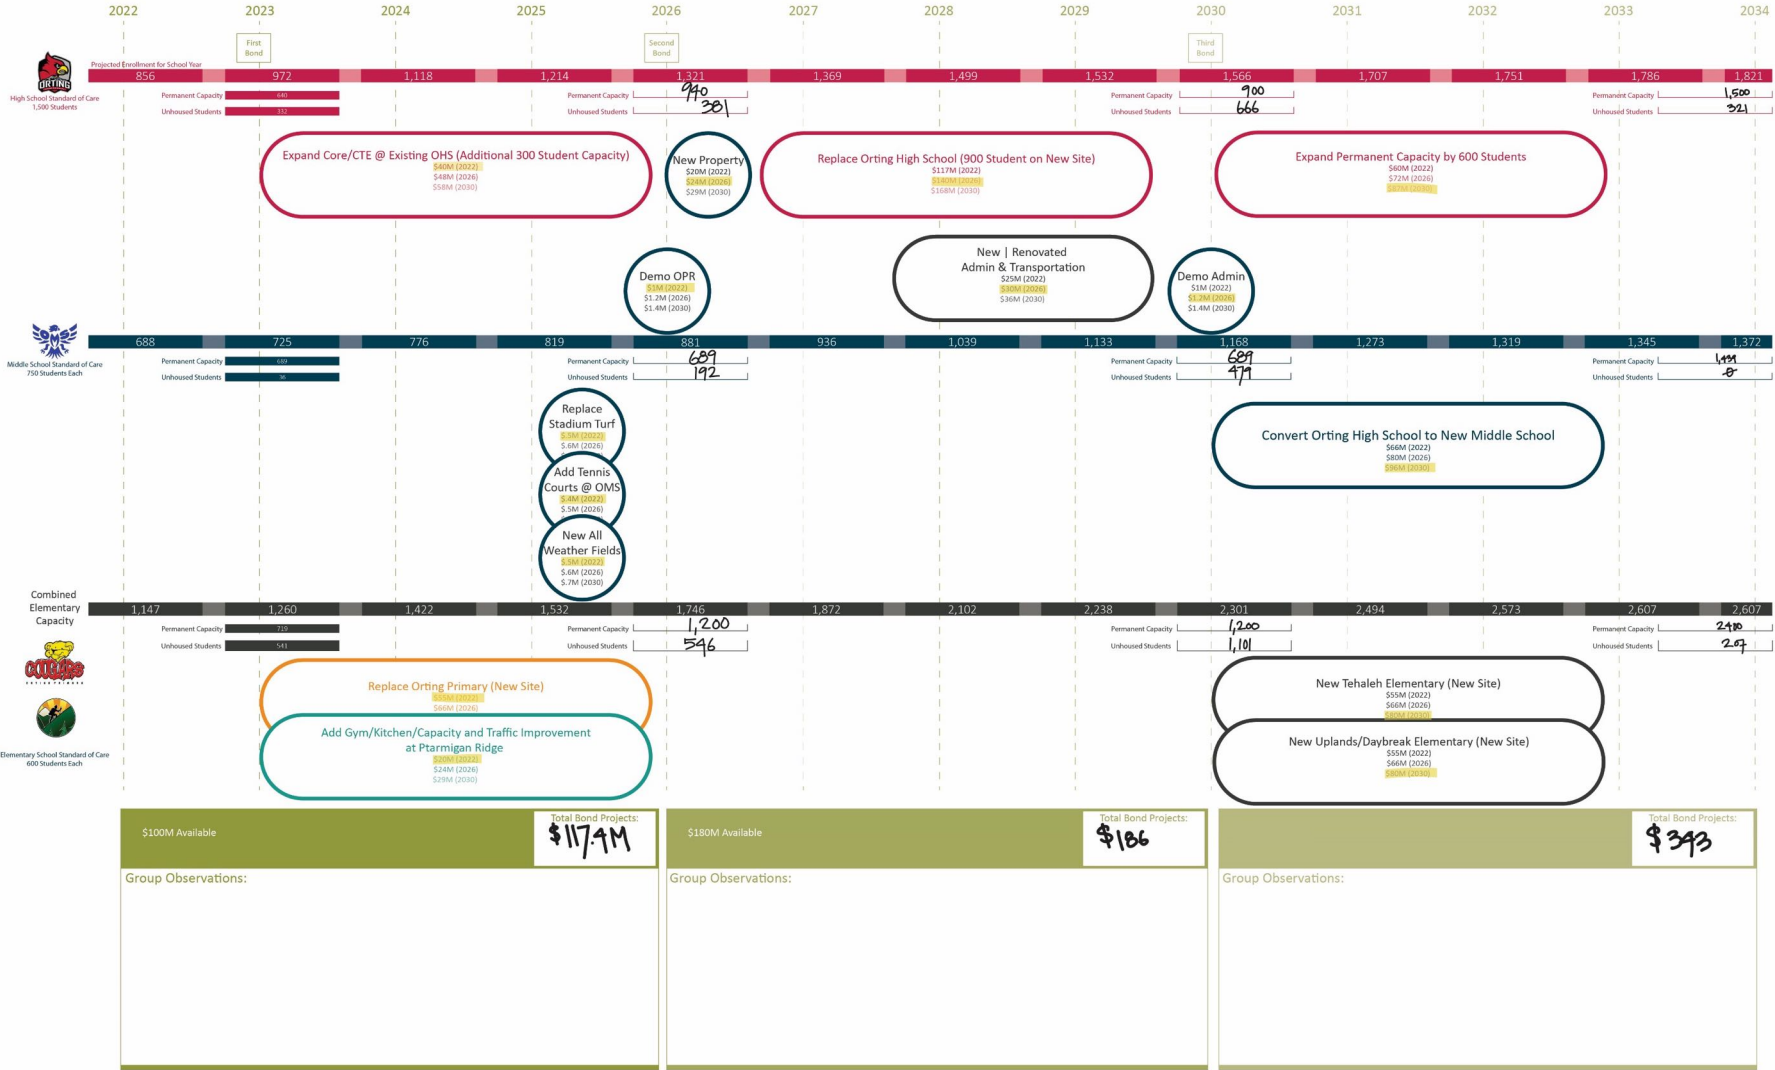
2022 2023 2024 2025 2026 2027 2028 2029 2030 2031 2032 2033 2034

First Bond
Second Bond
Third Bond

ORTING
High School Standard of Care 1,500 Students

Projected Enrollment for School Year
856 972 1,118 1,214 1,321 1,369 1,499 1,532 1,566 1,707 1,751 1,786 1,821

Permanent Capacity 640
Unhoused Students 332

Permanent Capacity 940
Unhoused Students 381

Permanent Capacity 900
Unhoused Students 666

Permanent Capacity 1,500
Unhoused Students 321

Expand Core/CTE @ Existing OHS (Additional 300 Student Capacity)
$40M (2022)
$48M (2026)
$58M (2030)

New Property
$20M (2022)
$24M (2026)
$29M (2030)

Replace Orting High School (900 Student on New Site)
$117M (2022)
$140M (2026)
$168M (2030)

Expand Permanent Capacity by 600 Students
$60M (2022)
$72M (2026)
$87M (2030)

Demo OPR
$1M (2022)
$1.2M (2026)
$1.4M (2030)

New | Renovated Admin & Transportation
$25M (2022)
$30M (2026)
$36M (2030)

Demo Admin
$1M (2022)
$1.2M (2026)
$1.4M (2030)

Middle School Standard of Care 750 Students Each

688 725 776 819 881 936 1,039 1,133 1,168 1,273 1,319 1,345 1,372

Permanent Capacity 689
Unhoused Students 36

Permanent Capacity 689
Unhoused Students 192

Permanent Capacity 689
Unhoused Students 479

Permanent Capacity 1,499
Unhoused Students -0-

Replace Stadium Turf
$.5M (2022)
$.6M (2026)

Add Tennis Courts @ OMS
$.4M (2022)
$.5M (2026)

New All Weather Fields
$.5M (2022)
$.6M (2026)
$.7M (2030)

Convert Orting High School to New Middle School
$66M (2022)
$80M (2026)
$96M (2030)

Combined Elementary Capacity

1,147 1,260 1,422 1,532 1,746 1,872 2,102 2,238 2,301 2,494 2,573 2,607 2,607

Permanent Capacity 719
Unhoused Students 541

Permanent Capacity 1,200
Unhoused Students 546

Permanent Capacity 1,200
Unhoused Students 1,101

Permanent Capacity 2400
Unhoused Students 207

Elementary School Standard of Care 600 Students Each

Replace Orting Primary (New Site)
$55M (2022)
$66M (2026)

Add Gym/Kitchen/Capacity and Traffic Improvement at Ptarmigan Ridge
$20M (2022)
$24M (2026)
$29M (2030)

New Tehaleh Elementary (New Site)
$55M (2022)
$66M (2026)
$80M (2030)

New Uplands/Daybreak Elementary (New Site)
$55M (2022)
$66M (2026)
$80M (2030)

$100M Available
Total Bond Projects:
$117.4M

$180M Available
Total Bond Projects:
$186

Total Bond Projects:
$393

Group Observations:

Group Observations:

Group Observations: